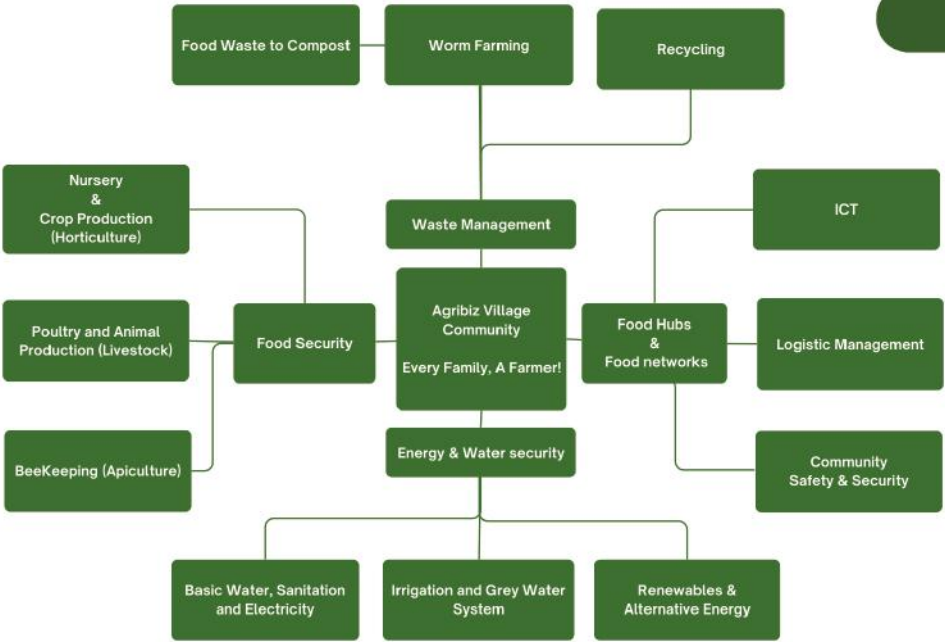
Food Waste to Compost

Worm Farming

Recycling

Nursery & Crop Production (Horticulture)

Waste Management

ICT

Poultry and Animal Production (Livestock)

Food Security

Agribiz Village Community

Every Family, A Farmer!

Food Hubs & Food networks

Logistic Management

BeeKeeping (Apiculture)

Energy & Water security

Community Safety & Security

Basic Water, Sanitation and Electricity

Irrigation and Grey Water System

Renewables & Alternative Energy